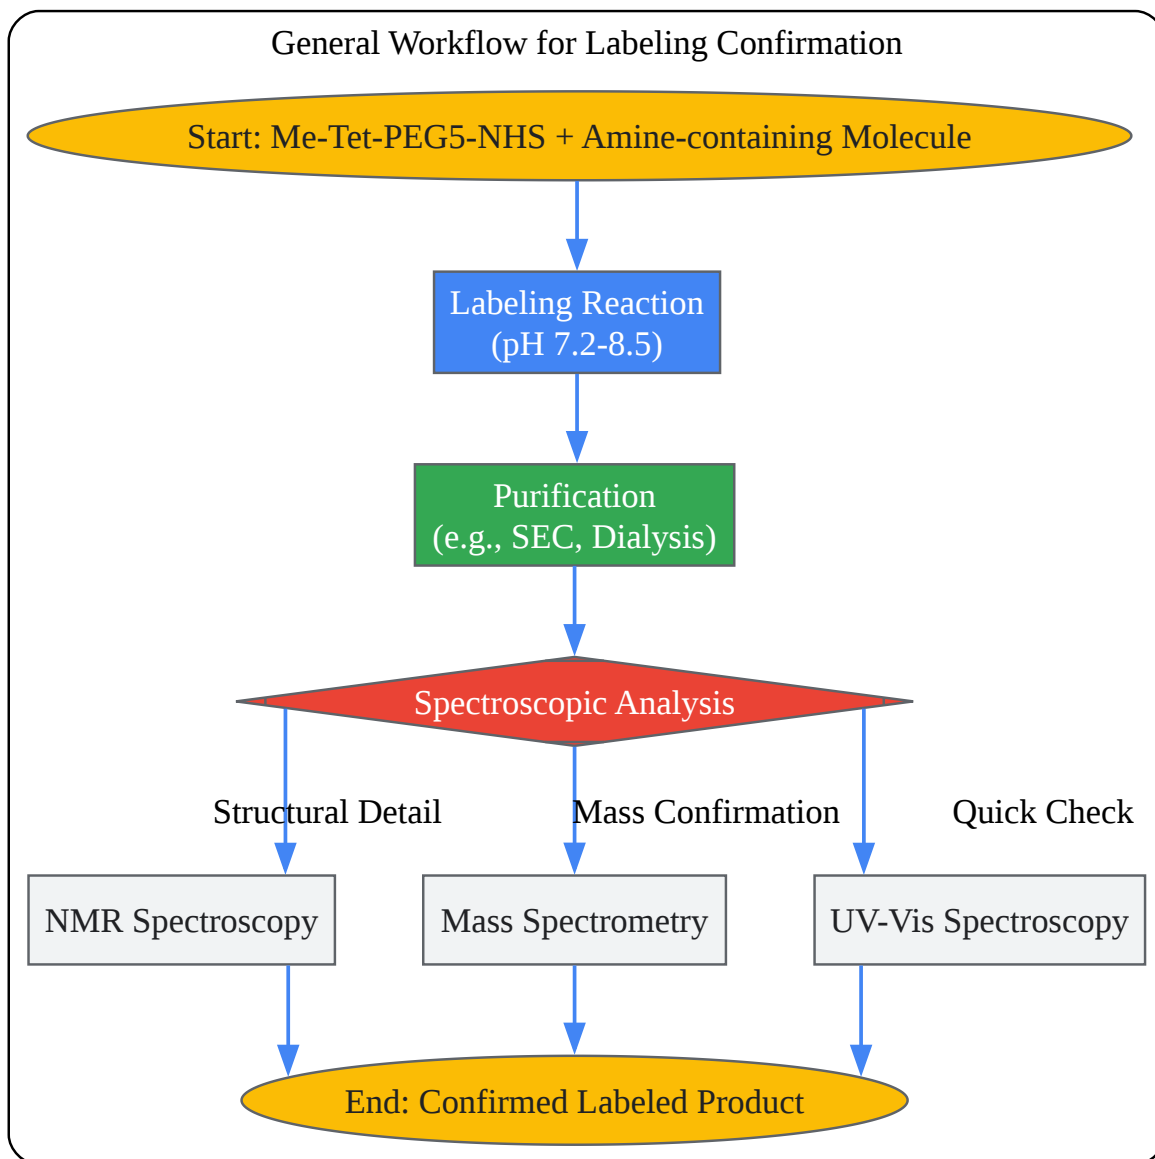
General Workflow for Labeling Confirmation

Start: Me-Tet-PEG5-NHS + Amine-containing Molecule

Labeling Reaction
(pH 7.2-8.5)

Purification
(e.g., SEC, Dialysis)

Spectroscopic Analysis

Structural Detail

Mass Confirmation

Quick Check

NMR Spectroscopy

Mass Spectrometry

UV-Vis Spectroscopy

End: Confirmed Labeled Product